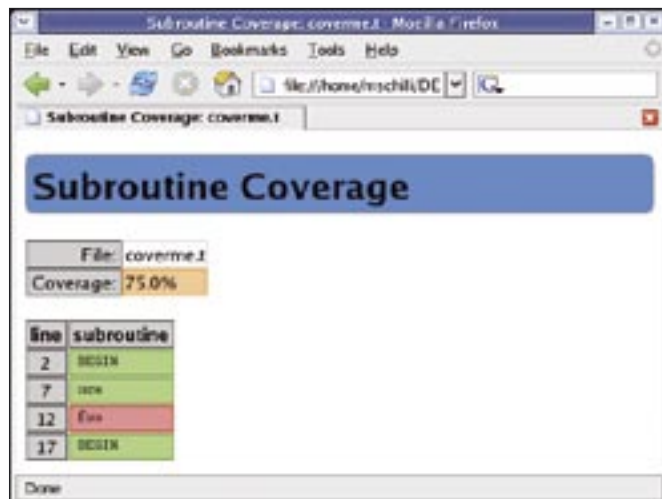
Subroutine Coverage: coverme.t - Mozilla Firefox

File Edit View Go Bookmarks Tools Help

file:///home/mschili/DE

Subroutine Coverage: coverme.t

Subroutine Coverage

| File: | coverme.t |
|---|---|
| Coverage: | 75.0% |

| line | subroutine |
|---|---|
| 2 | BEGIN |
| 7 | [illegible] |
| 12 | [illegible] |
| 17 | BEGIN |

Done